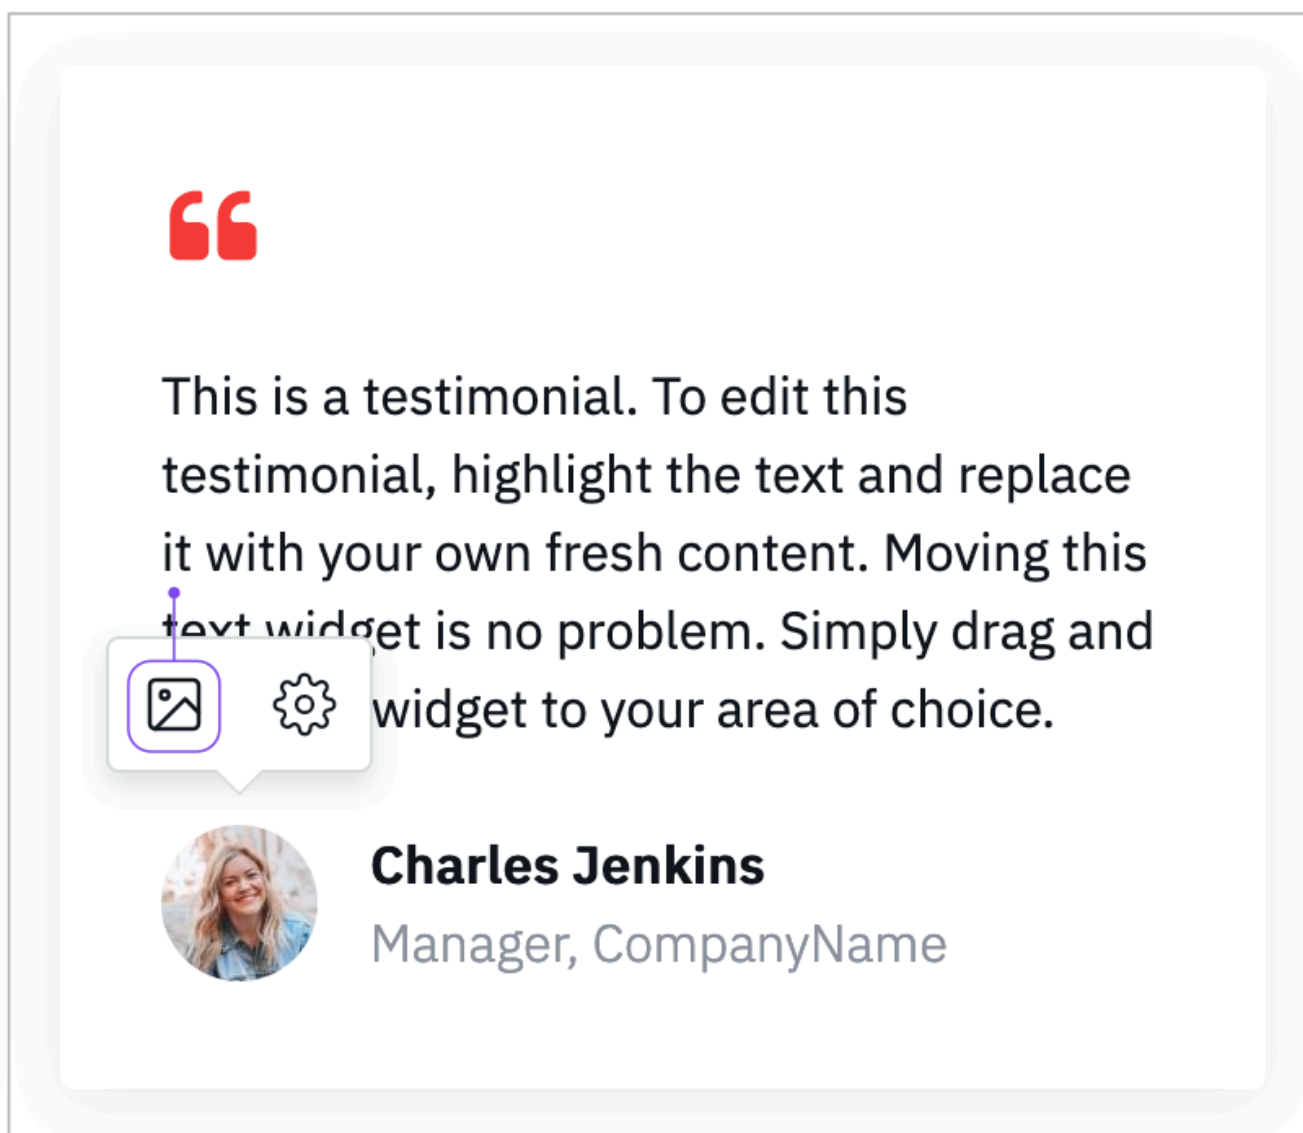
This is a testimonial. To edit this testimonial, highlight the text and replace it with your own fresh content. Moving this text widget is no problem. Simply drag and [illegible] widget to your area of choice.

Charles Jenkins
Manager, CompanyName